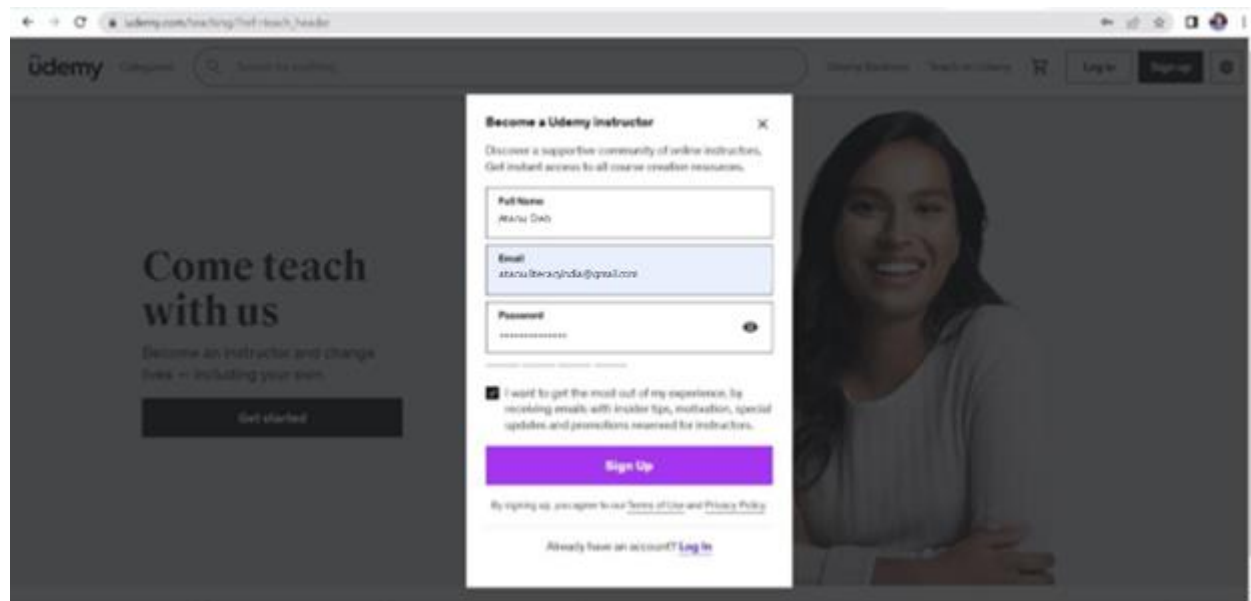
udemy.com/teaching/?ref=teach_header

Udemy Categories Search for anything

Udemy Business Teach on Udemy Log in Sign up

Come teach with us

Become an instructor and change lives — including your own

Get started

Become a Udemy instructor

Discover a supportive community of online instructors. Get instant access to all course creation resources.

Full Name
Atanu Deb

Email
atanu.literacyindia@gmail.com

Password
••••••••••••••

I want to get the most out of my experience, by receiving emails with insider tips, motivation, special updates and promotions reserved for instructors.

Sign Up

By signing up, you agree to our Terms of Use and Privacy Policy.

Already have an account? Log In